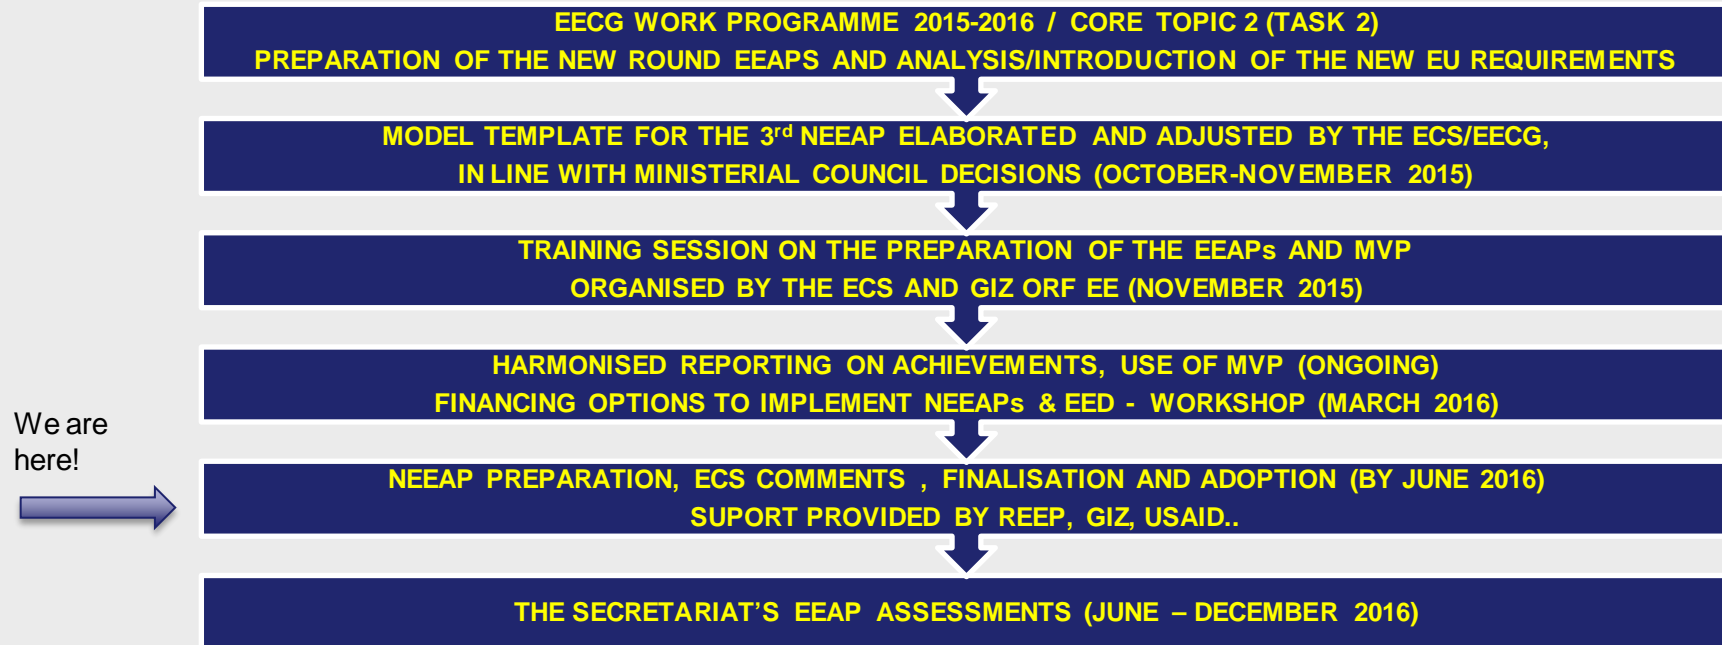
EECG WORK PROGRAMME 2015-2016 / CORE TOPIC 2 (TASK 2)
PREPARATION OF THE NEW ROUND EEAPS AND ANALYSIS/INTRODUCTION OF THE NEW EU REQUIREMENTS

MODEL TEMPLATE FOR THE 3$^{rd}$ NEEAP ELABORATED AND ADJUSTED BY THE ECS/EECG, IN LINE WITH MINISTERIAL COUNCIL DECISIONS (OCTOBER-NOVEMBER 2015)

TRAINING SESSION ON THE PREPARATION OF THE EEAPs AND MVP ORGANISED BY THE ECS AND GIZ ORF EE (NOVEMBER 2015)

HARMONISED REPORTING ON ACHIEVEMENTS, USE OF MVP (ONGOING)
FINANCING OPTIONS TO IMPLEMENT NEEAPs & EED - WORKSHOP (MARCH 2016)

We are here!

NEEAP PREPARATION, ECS COMMENTS , FINALISATION AND ADOPTION (BY JUNE 2016)
SUPORT PROVIDED BY REEP, GIZ, USAID..

THE SECRETARIAT'S EEAP ASSESSMENTS (JUNE – DECEMBER 2016)